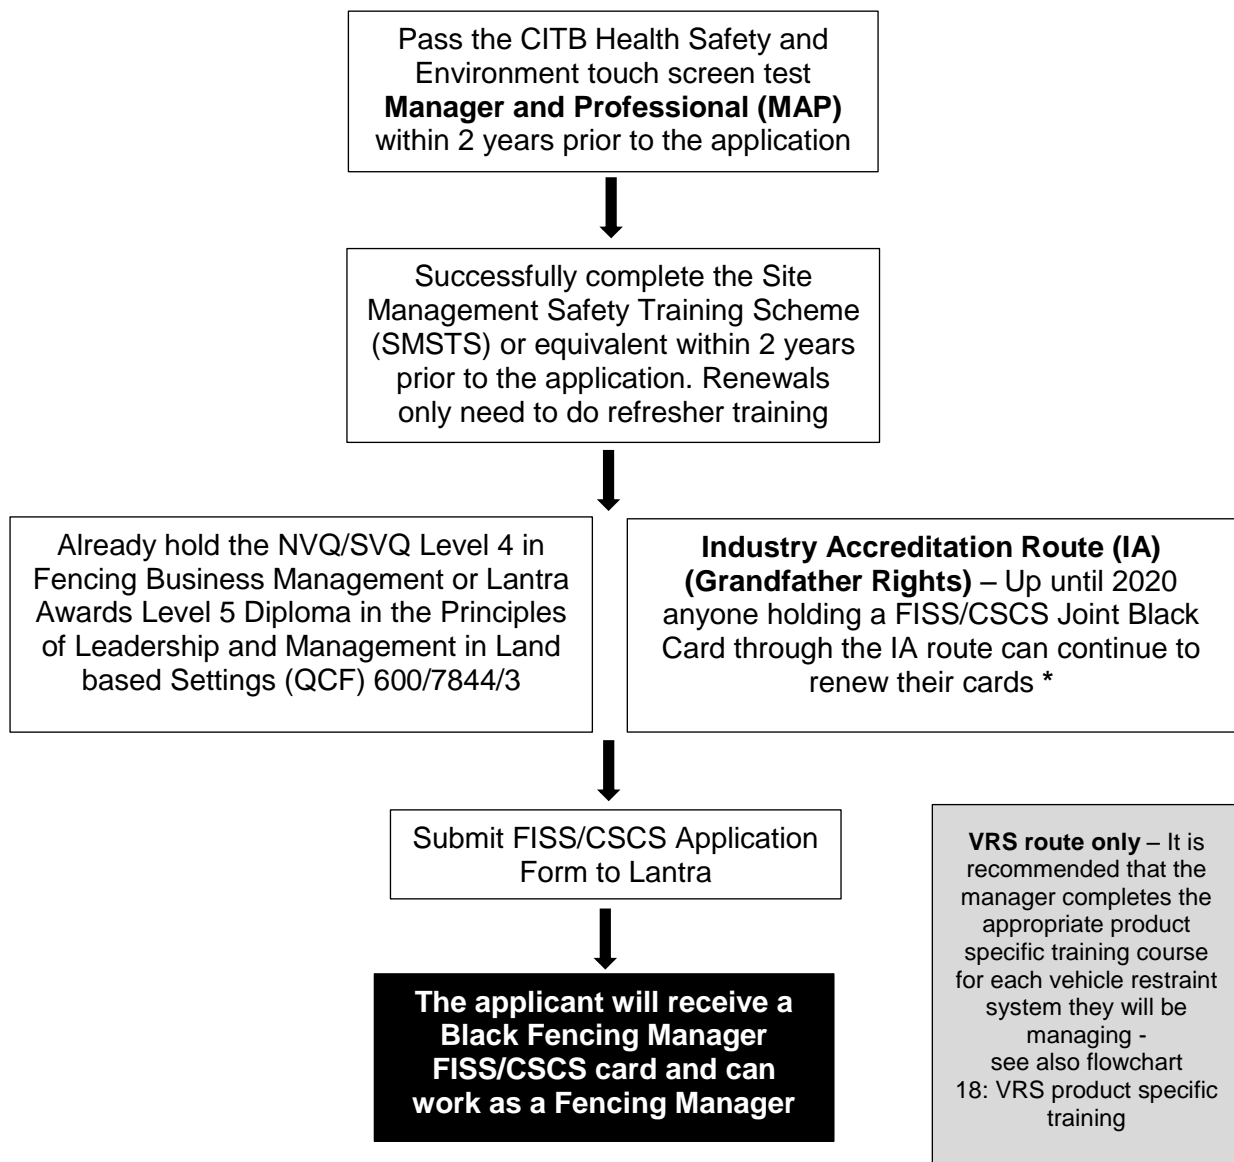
Pass the CITB Health Safety and Environment touch screen test **Manager and Professional (MAP)** within 2 years prior to the application

Successfully complete the Site Management Safety Training Scheme (SMSTS) or equivalent within 2 years prior to the application. Renewals only need to do refresher training

Already hold the NVQ/SVQ Level 4 in Fencing Business Management or Lantra Awards Level 5 Diploma in the Principles of Leadership and Management in Land based Settings (QCF) 600/7844/3

**Industry Accreditation Route (IA) (Grandfather Rights)** – Up until 2020 anyone holding a FISS/CSCS Joint Black Card through the IA route can continue to renew their cards *

Submit FISS/CSCS Application Form to Lantra

**The applicant will receive a Black Fencing Manager FISS/CSCS card and can work as a Fencing Manager**

**VRS route only** – It is recommended that the manager completes the appropriate product specific training course for each vehicle restraint system they will be managing - see also flowchart 18: VRS product specific training